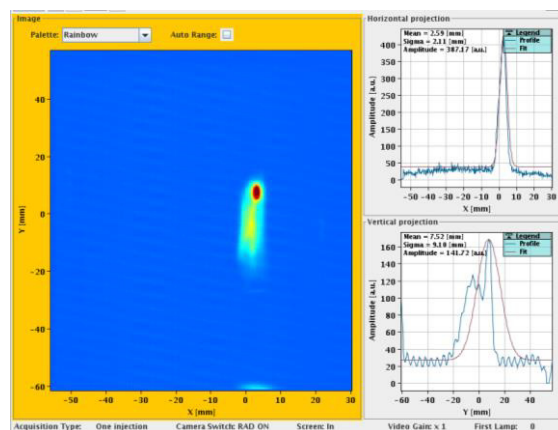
Image

Palette: Rainbow

Auto Range:

40

20

0

-20

-40

-60

Y [mm]

-50 -40 -30 -20 -10 0 10 20 30

X [mm]

Horizontal projection

Mean = 2.59 [mm]
Sigma = 2.11 [mm]
Amplitude = 387.17 [a.u.]

Legend
Profile
Fit

400
350
300
250
200
150
100
50

Amplitude [a.u.]

-50 -40 -30 -20 -10 0 10 20 30

X [mm]

Vertical projection

Mean = 7.52 [mm]
Sigma = 9.10 [mm]
Amplitude = 141.72 [a.u.]

Legend
Profile
Fit

160
140
120
100
80
60
40
20

Amplitude [a.u.]

-60 -40 -20 0 20 40

Y [mm]

Acquisition Type: One injection Camera Switch: RAD ON Screen: In Video Gain: x 1 First Lamp: 0